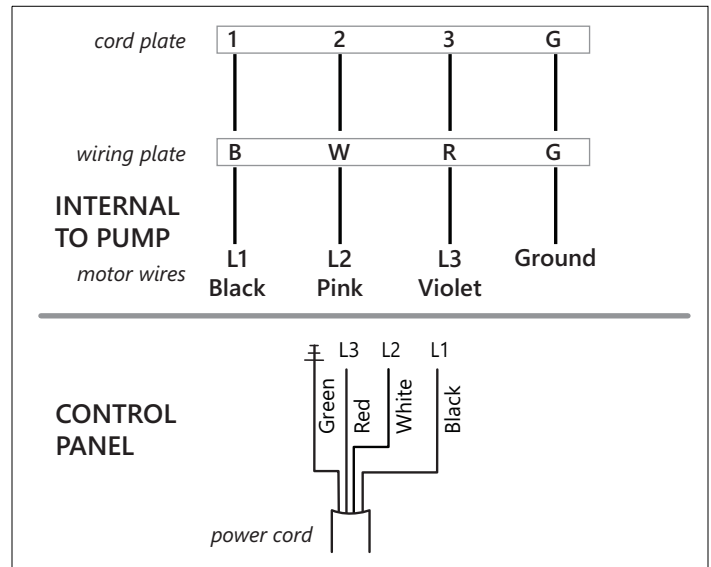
cord plate

| 1 | 2 | 3 | G |
|---|---|---|---|

wiring plate

| B | W | R | G |
|---|---|---|---|

INTERNAL TO PUMP

motor wires

L1 Black

L2 Pink

L3 Violet

Ground

CONTROL PANEL

⏚ L3 L2 L1

Green Red White Black

power cord